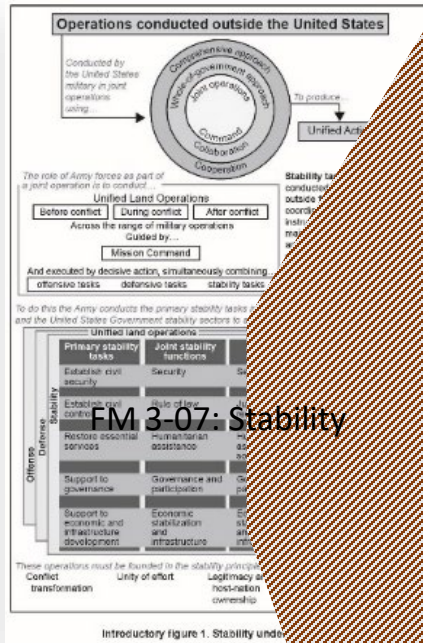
Operations conducted outside the United States

Conducted by the United States military in joint operations using...

Comprehensive approach
Whole-of-government approach
Joint operations
Command
Collaboration
Cooperation

To produce...

Unified Acti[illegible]

The role of Army forces as part of a joint operation is to conduct...

Unified Land Operations

Before conflict | During conflict | After conflict

Across the range of military operations
Guided by...

Mission Command

And executed by decisive action, simultaneously combining...

offensive tasks | defensive tasks | stability tasks

Stability ta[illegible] conducted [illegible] outside t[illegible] coordina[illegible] instru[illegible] ma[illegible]

To do this the Army conducts the primary stability tasks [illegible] and the United States Government stability sectors to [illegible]

Unified land operations

Offense
Defense
Stability

| Primary stability tasks | Joint stability functions | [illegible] |
|---|---|---|
| Establish civil security | Security | S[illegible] |
| Establish civil control | Rule of law | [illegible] |
| Restore essential services | Humanitarian assistance | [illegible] |
| Support to governance | Governance and participation | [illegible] |
| Support to economic and infrastructure development | Economic stabilization and infrastructure | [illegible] |

FM 3-07: Stability

These operations must be founded in the stability principle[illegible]

Conflict transformation | Unity of effort | Legitimacy a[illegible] host-nation ownership

Introductory figure 1. Stability unde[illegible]